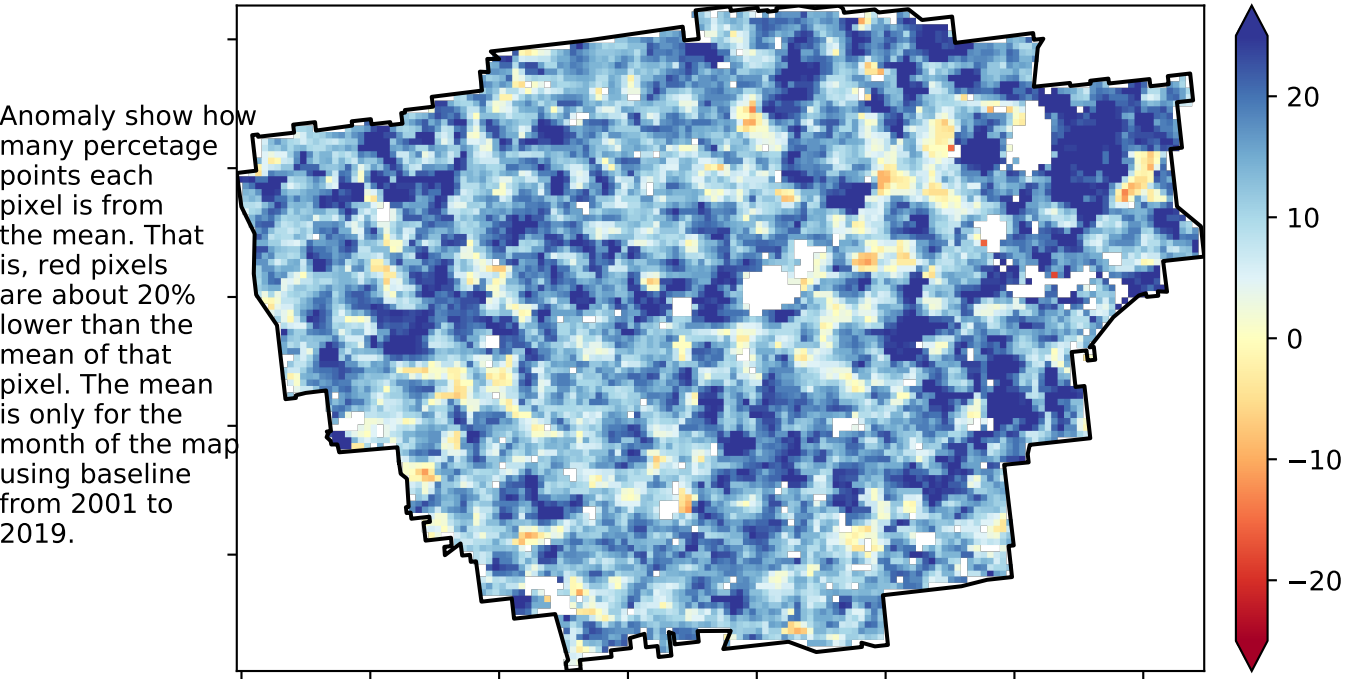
Anomaly show how many percetage points each pixel is from the mean. That is, red pixels are about 20% lower than the mean of that pixel. The mean is only for the month of the map using baseline from 2001 to 2019.

20
10
0
−10
−20